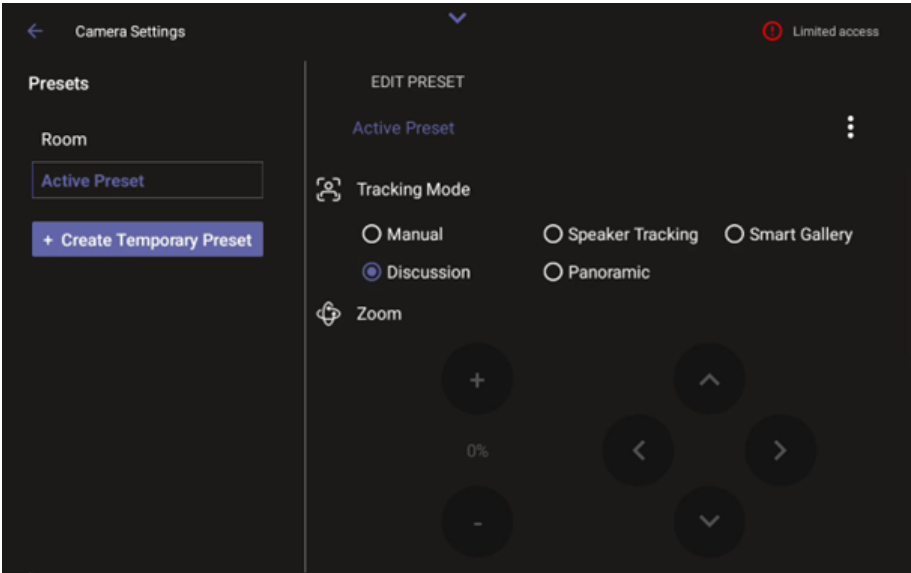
Camera Settings

Limited access

Presets

Room

Active Preset

+ Create Temporary Preset

EDIT PRESET

Active Preset

Tracking Mode

Manual

Speaker Tracking

Smart Gallery

Discussion

Panoramic

Zoom

+

0%

-